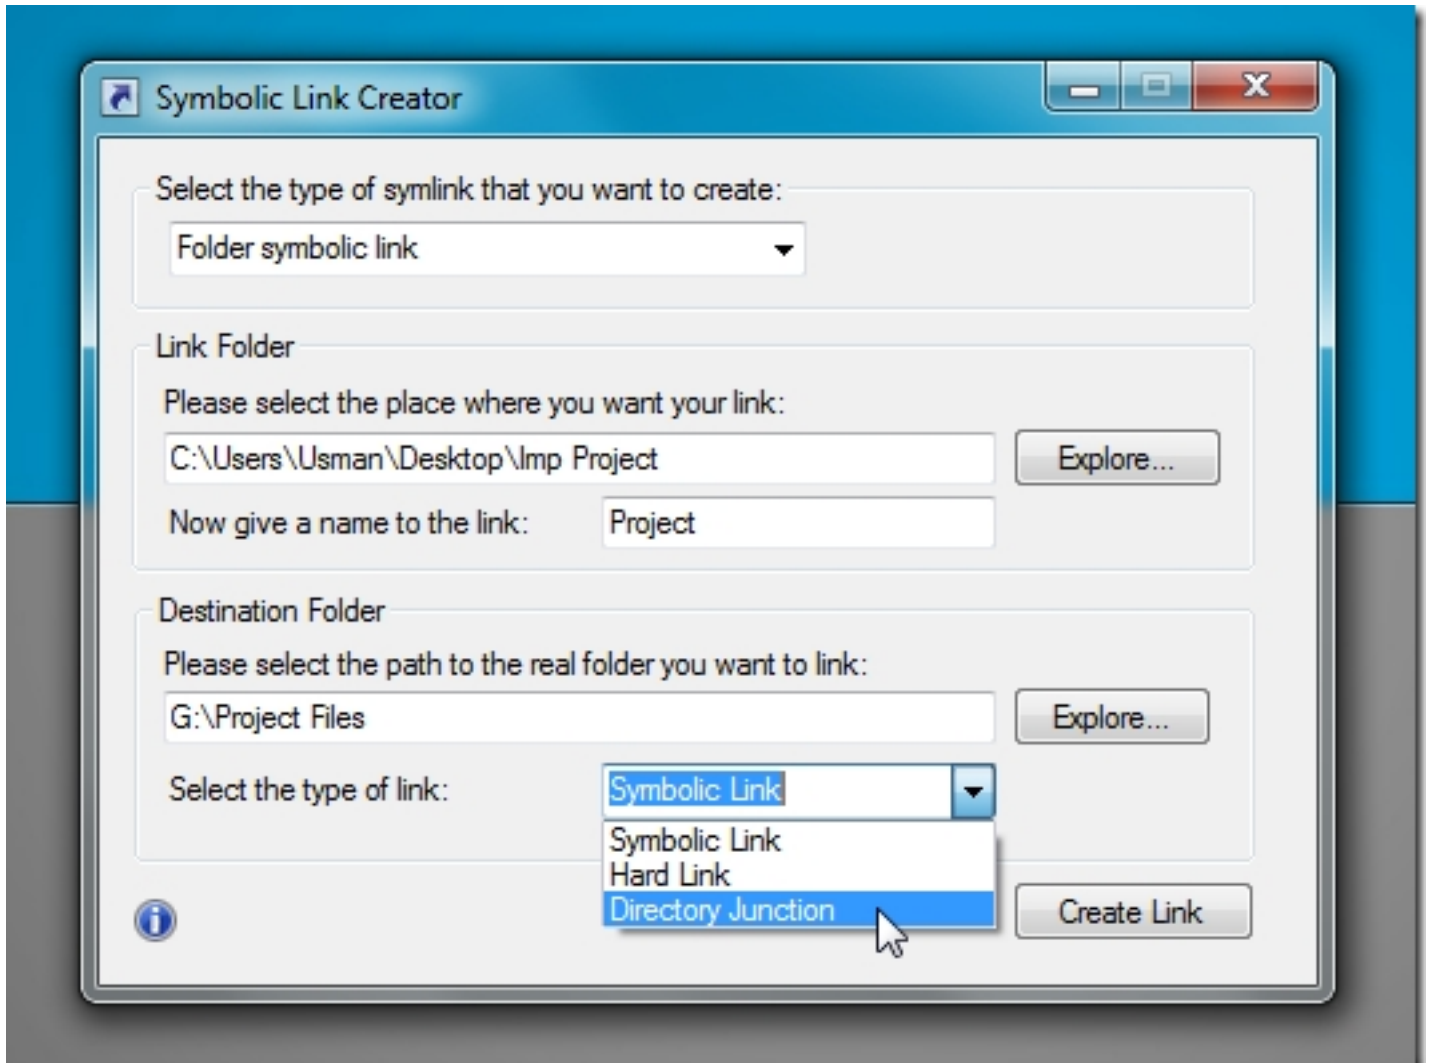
Symbolic Link Creator

Select the type of symlink that you want to create:

Folder symbolic link

Link Folder

Please select the place where you want your link:

C:\Users\Usman\Desktop\Imp Project

Explore...

Now give a name to the link:

Project

Destination Folder

Please select the path to the real folder you want to link:

G:\Project Files

Explore...

Select the type of link:

Symbolic Link

Symbolic Link
Hard Link
Directory Junction

Create Link